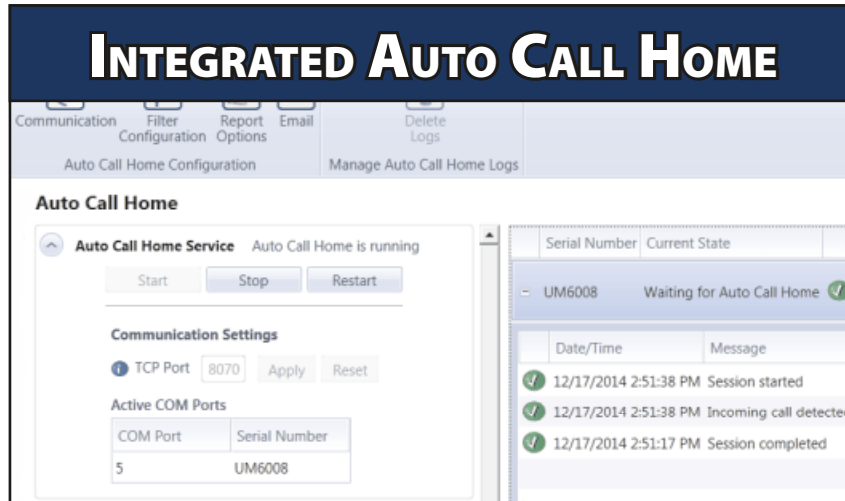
INTEGRATED AUTO CALL HOME

Communication Filter Configuration Report Options Email
Auto Call Home Configuration

Delete Logs
Manage Auto Call Home Logs

Auto Call Home

Auto Call Home Service Auto Call Home is running

Start Stop Restart

Communication Settings

TCP Port 8070 Apply Reset

Active COM Ports

| COM Port | Serial Number |
|---|---|
| 5 | UM6008 |

| Serial Number | Current State |
|---|---|
| UM6008 | Waiting for Auto Call Home |

| Date/Time | Message |
|---|---|
| 12/17/2014 2:51:38 PM | Session started |
| 12/17/2014 2:51:38 PM | Incoming call detecte |
| 12/17/2014 2:51:17 PM | Session completed |